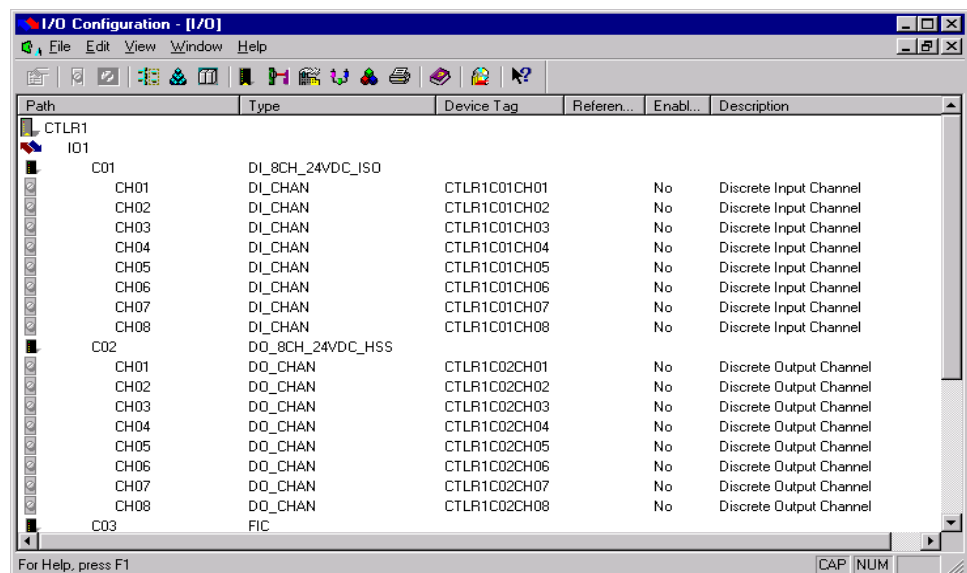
I/O Configuration - [I/O]

File Edit View Window Help

| Path | Type | Device Tag | Referen... | Enabl... | Description |
|---|---|---|---|---|---|
| CTLR1 | | | | | |
| IO1 | | | | | |
| C01 | DI_8CH_24VDC_ISO | | | | |
| CH01 | DI_CHAN | CTLR1C01CH01 | | No | Discrete Input Channel |
| CH02 | DI_CHAN | CTLR1C01CH02 | | No | Discrete Input Channel |
| CH03 | DI_CHAN | CTLR1C01CH03 | | No | Discrete Input Channel |
| CH04 | DI_CHAN | CTLR1C01CH04 | | No | Discrete Input Channel |
| CH05 | DI_CHAN | CTLR1C01CH05 | | No | Discrete Input Channel |
| CH06 | DI_CHAN | CTLR1C01CH06 | | No | Discrete Input Channel |
| CH07 | DI_CHAN | CTLR1C01CH07 | | No | Discrete Input Channel |
| CH08 | DI_CHAN | CTLR1C01CH08 | | No | Discrete Input Channel |
| C02 | DO_8CH_24VDC_HSS | | | | |
| CH01 | DO_CHAN | CTLR1C02CH01 | | No | Discrete Output Channel |
| CH02 | DO_CHAN | CTLR1C02CH02 | | No | Discrete Output Channel |
| CH03 | DO_CHAN | CTLR1C02CH03 | | No | Discrete Output Channel |
| CH04 | DO_CHAN | CTLR1C02CH04 | | No | Discrete Output Channel |
| CH05 | DO_CHAN | CTLR1C02CH05 | | No | Discrete Output Channel |
| CH06 | DO_CHAN | CTLR1C02CH06 | | No | Discrete Output Channel |
| CH07 | DO_CHAN | CTLR1C02CH07 | | No | Discrete Output Channel |
| CH08 | DO_CHAN | CTLR1C02CH08 | | No | Discrete Output Channel |
| C03 | FIC | | | | |

For Help, press F1 CAP NUM